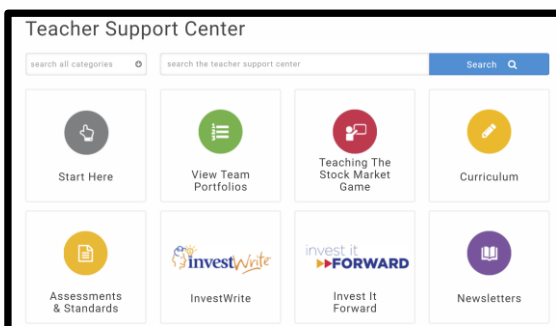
Teacher Support Center

search all categories

search the teacher support center

Search

Start Here

View Team Portfolios

Teaching The Stock Market Game

Curriculum

Assessments & Standards

InvestWrite

InvestWrite

invest it FORWARD

Invest It Forward

Newsletters